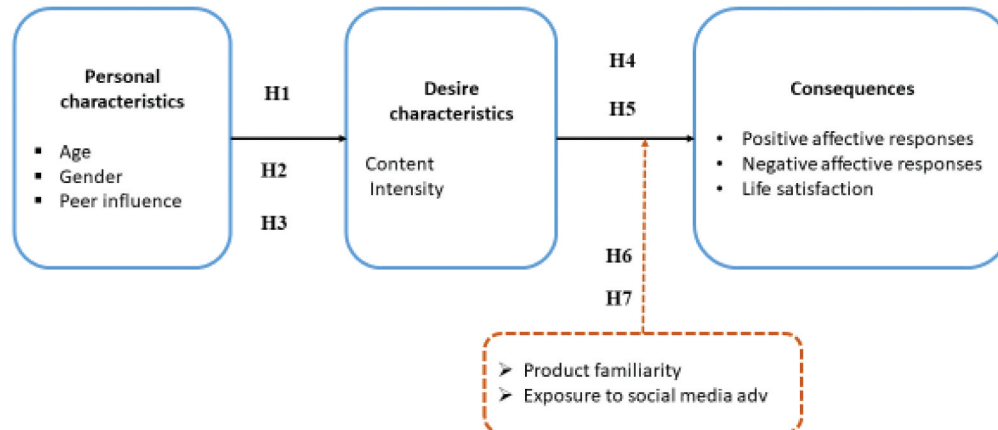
Personal characteristics

- Age
- Gender
- Peer influence

H1

H2

H3

Desire characteristics

Content
Intensity

H4

H5

Consequences

- Positive affective responses
- Negative affective responses
- Life satisfaction

H6

H7

- Product familiarity
- Exposure to social media adv